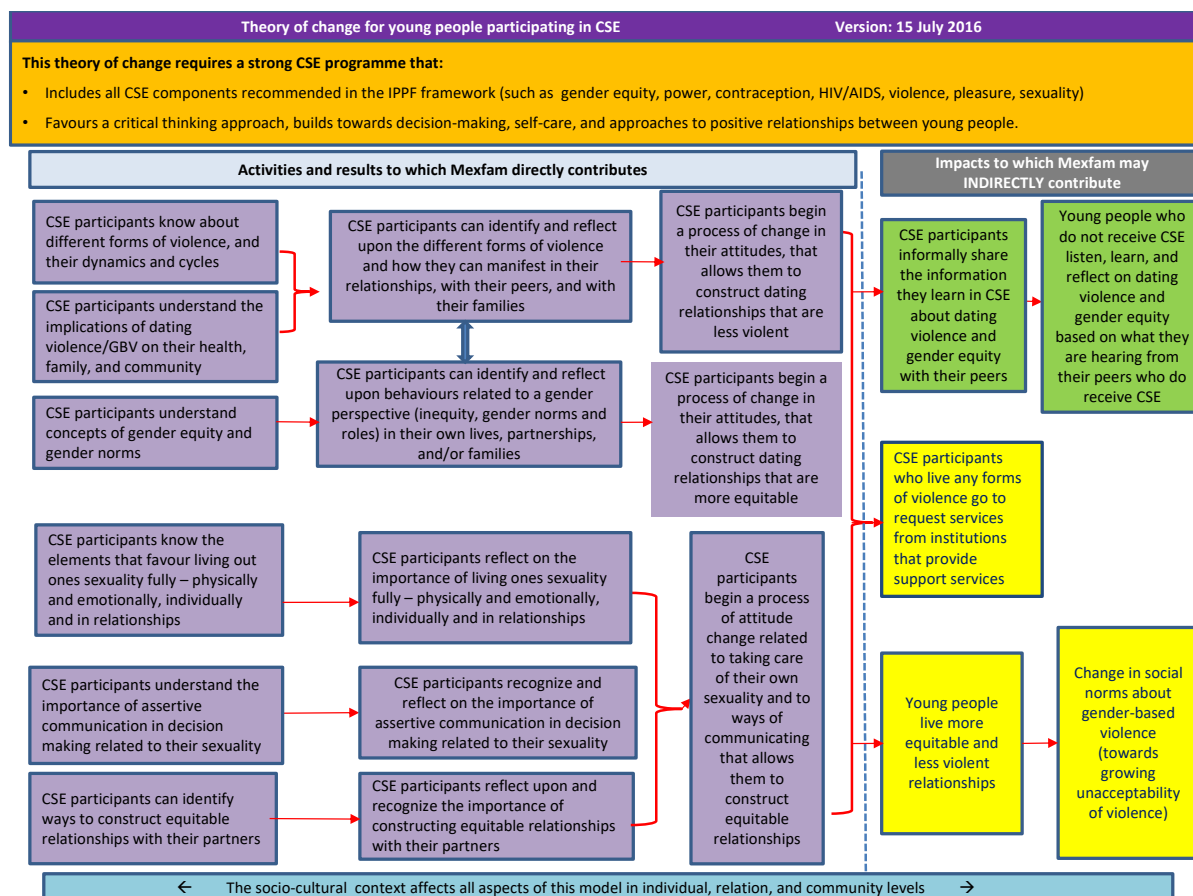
Theory of change for young people participating in CSE

Version: 15 July 2016

This theory of change requires a strong CSE programme that:

• Includes all CSE components recommended in the IPPF framework (such as gender equity, power, contraception, HIV/AIDS, violence, pleasure, sexuality)

• Favours a critical thinking approach, builds towards decision-making, self-care, and approaches to positive relationships between young people.

Activities and results to which Mexfam directly contributes

Impacts to which Mexfam may INDIRECTLY contribute

CSE participants know about different forms of violence, and their dynamics and cycles

CSE participants understand the implications of dating violence/GBV on their health, family, and community

CSE participants can identify and reflect upon the different forms of violence and how they can manifest in their relationships, with their peers, and with their families

CSE participants begin a process of change in their attitudes, that allows them to construct dating relationships that are less violent

CSE participants informally share the information they learn in CSE about dating violence and gender equity with their peers

Young people who do not receive CSE listen, learn, and reflect on dating violence and gender equity based on what they are hearing from their peers who do receive CSE

CSE participants understand concepts of gender equity and gender norms

CSE participants can identify and reflect upon behaviours related to a gender perspective (inequity, gender norms and roles) in their own lives, partnerships, and/or families

CSE participants begin a process of change in their attitudes, that allows them to construct dating relationships that are more equitable

CSE participants who live any forms of violence go to request services from institutions that provide support services

CSE participants know the elements that favour living out ones sexuality fully – physically and emotionally, individually and in relationships

CSE participants reflect on the importance of living ones sexuality fully – physically and emotionally, individually and in relationships

CSE participants begin a process of attitude change related to taking care of their own sexuality and to ways of communicating that allows them to construct equitable relationships

CSE participants understand the importance of assertive communication in decision making related to their sexuality

CSE participants recognize and reflect on the importance of assertive communication in decision making related to their sexuality

Young people live more equitable and less violent relationships

Change in social norms about gender-based violence (towards growing unacceptability of violence)

CSE participants can identify ways to construct equitable relationships with their partners

CSE participants reflect upon and recognize the importance of constructing equitable relationships with their partners

← The socio-cultural context affects all aspects of this model in individual, relation, and community levels →